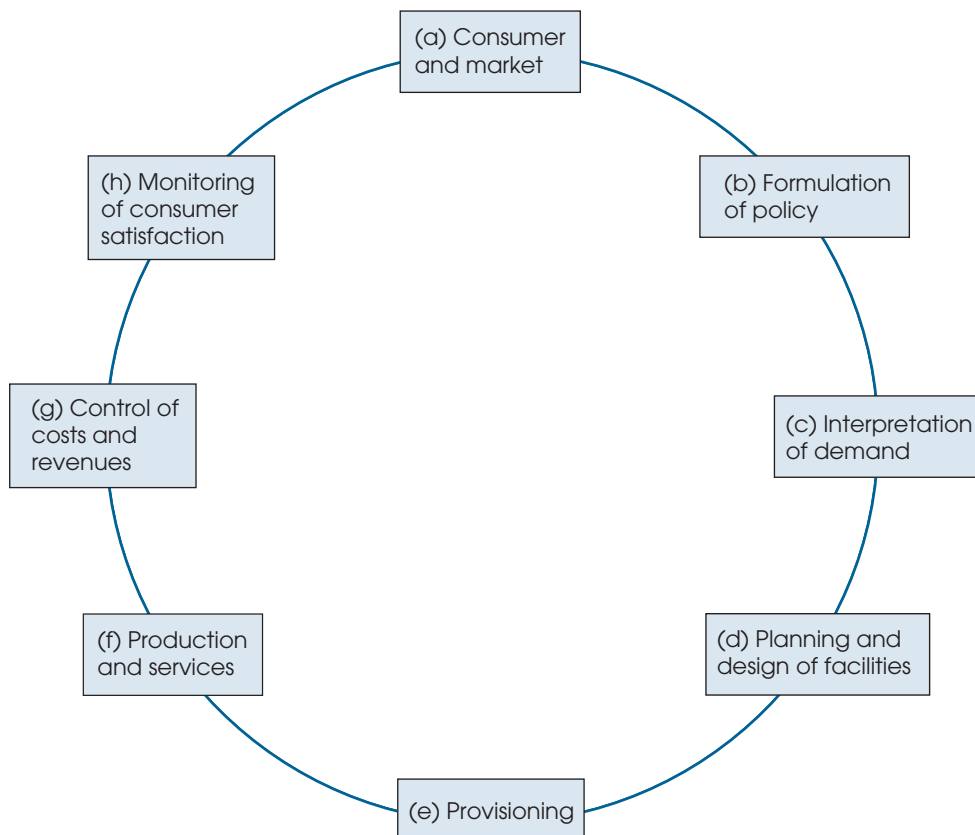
(a) Consumer and market

(b) Formulation of policy

(c) Interpretation of demand

(d) Planning and design of facilities

(e) Provisioning

(f) Production and services

(g) Control of costs and revenues

(h) Monitoring of consumer satisfaction